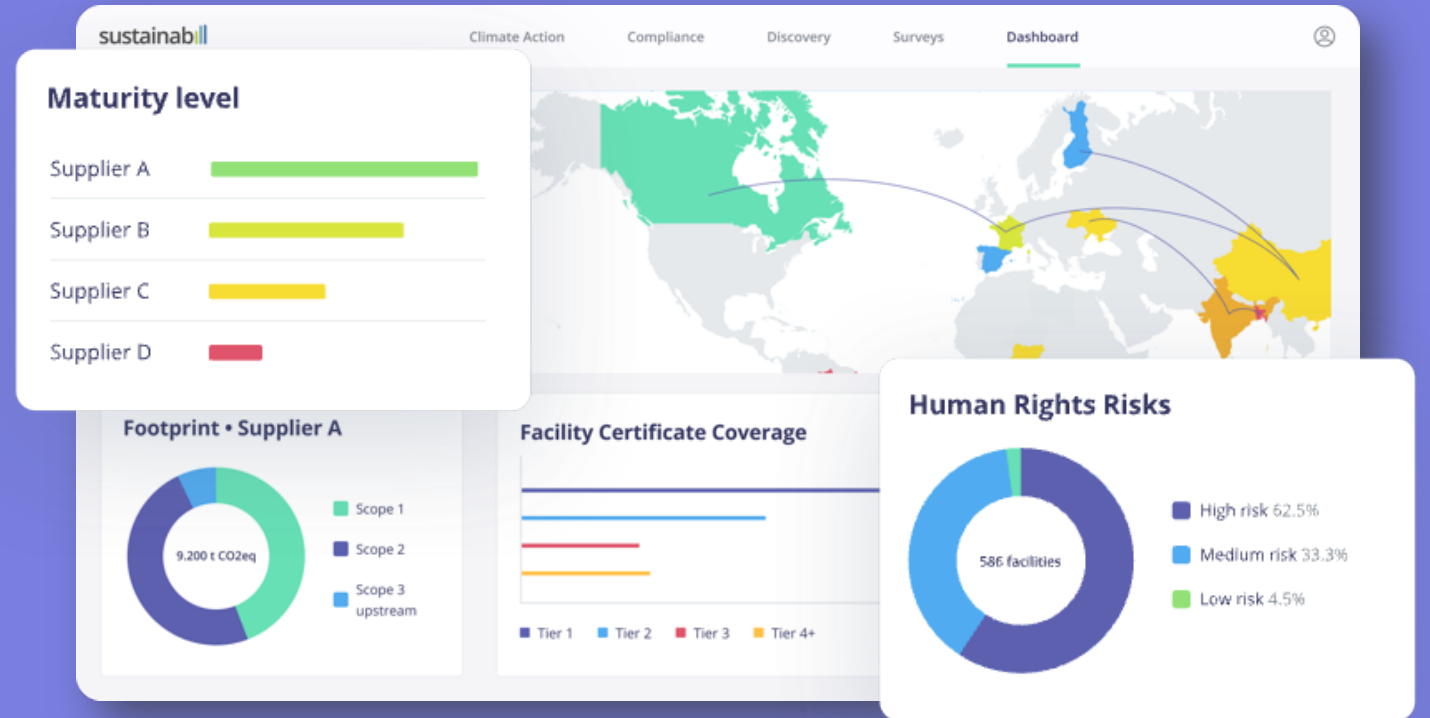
sustainabill

Climate Action Compliance Discovery Surveys Dashboard

Maturity level

Supplier A

Supplier B

Supplier C

Supplier D

Footprint • Supplier A

9.200 t CO2eq

Scope 1

Scope 2

Scope 3 upstream

Facility Certificate Coverage

Tier 1 Tier 2 Tier 3 Tier 4+

Human Rights Risks

586 facilities

High risk 62.5%

Medium risk 33.3%

Low risk 4.5%